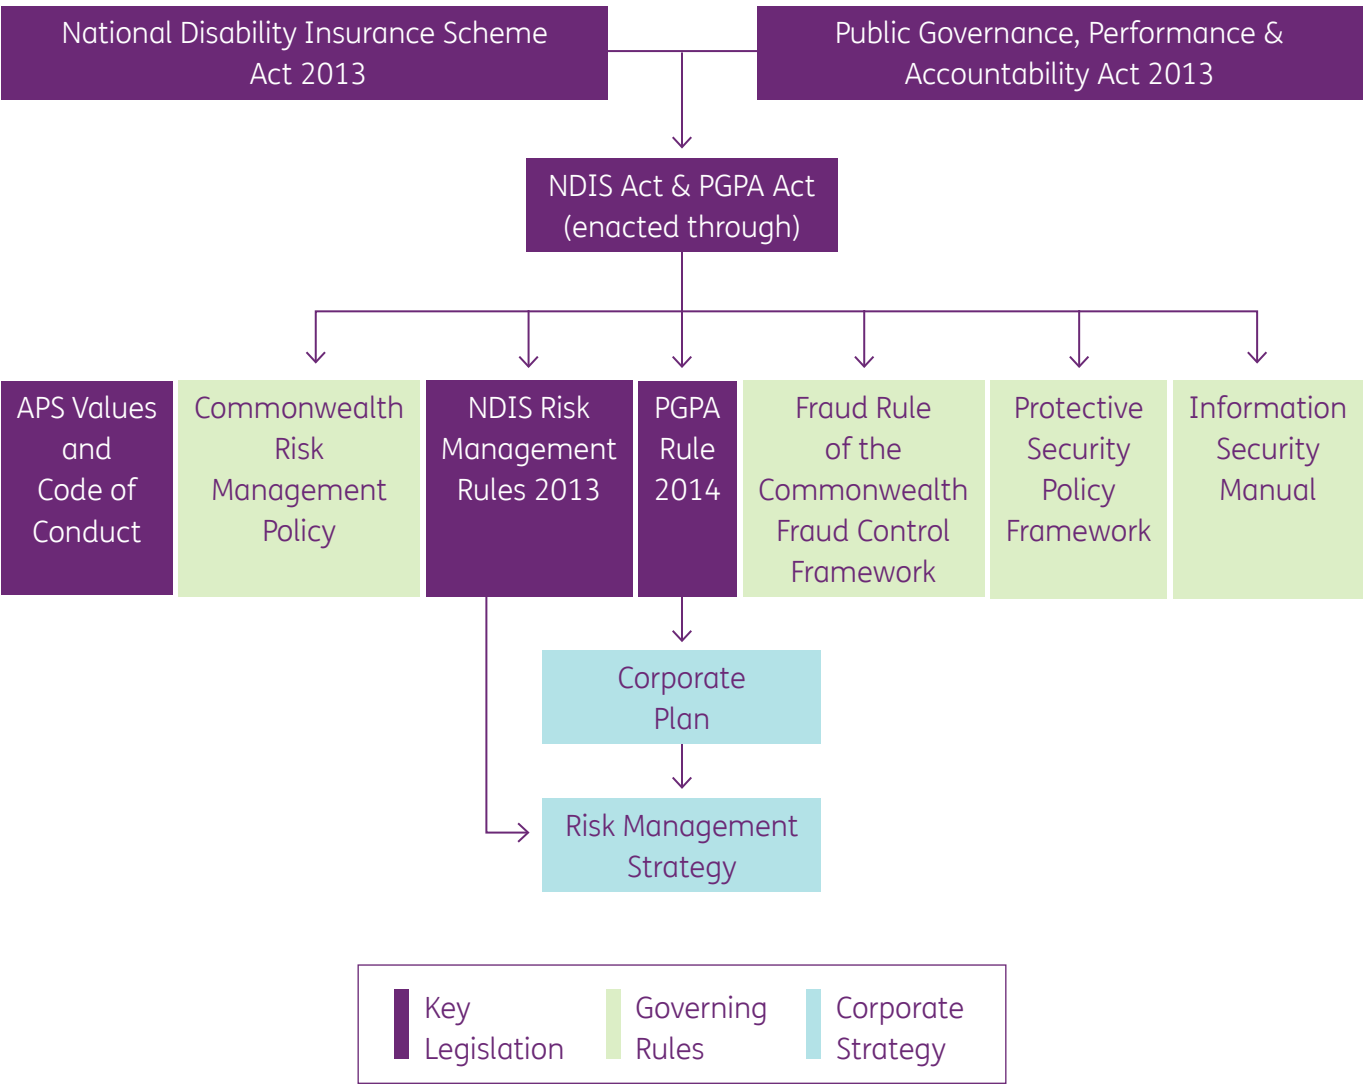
National Disability Insurance Scheme Act 2013

Public Governance, Performance & Accountability Act 2013

NDIS Act & PGPA Act (enacted through)

APS Values and Code of Conduct

Commonwealth Risk Management Policy

NDIS Risk Management Rules 2013

PGPA Rule 2014

Fraud Rule of the Commonwealth Fraud Control Framework

Protective Security Policy Framework

Information Security Manual

Corporate Plan

Risk Management Strategy

Key Legislation

Governing Rules

Corporate Strategy